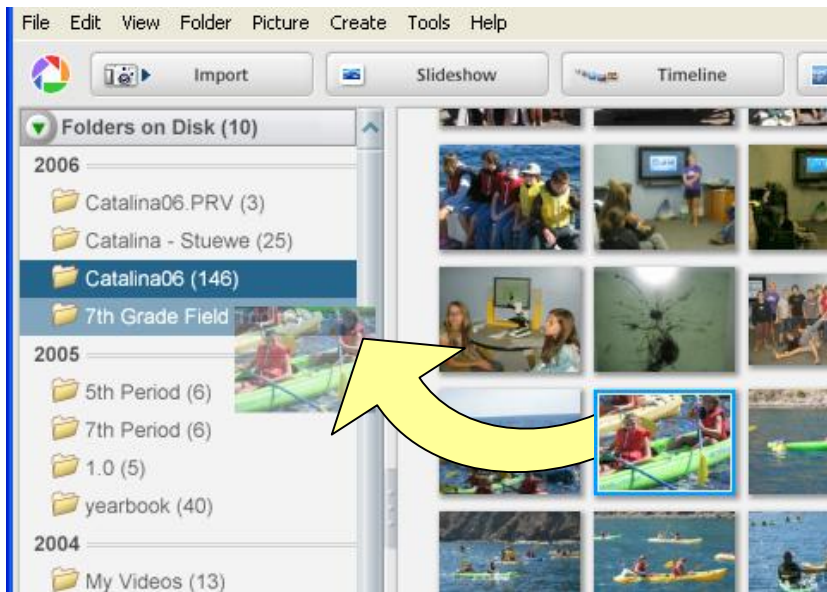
File Edit View Folder Picture Create Tools Help

Import Slideshow Timeline

Folders on Disk (10)

2006

Catalina06.PRV (3)

Catalina - Stuewe (25)

Catalina06 (146)

7th Grade Field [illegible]

2005

5th Period (6)

7th Period (6)

1.0 (5)

yearbook (40)

2004

My Videos (13)